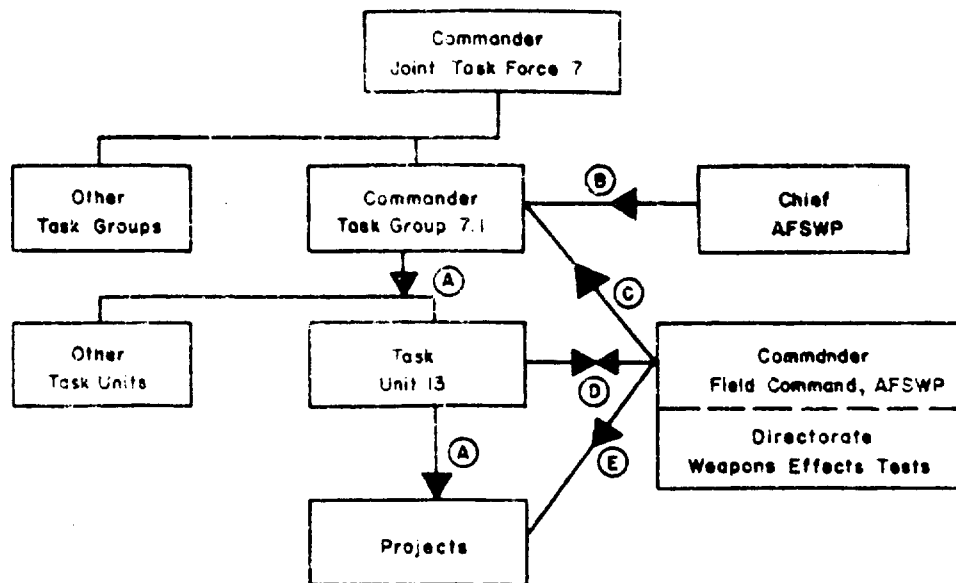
Commander
Joint Task Force 7

Other
Task Groups

Commander
Task Group 7.1

B

Chief
AFSWP

A

C

Other
Task Units

Task
Unit 13

D

Commdnder
Field Command, AFSWP

Directorate
Weapons Effects Tests

A

E

Projects